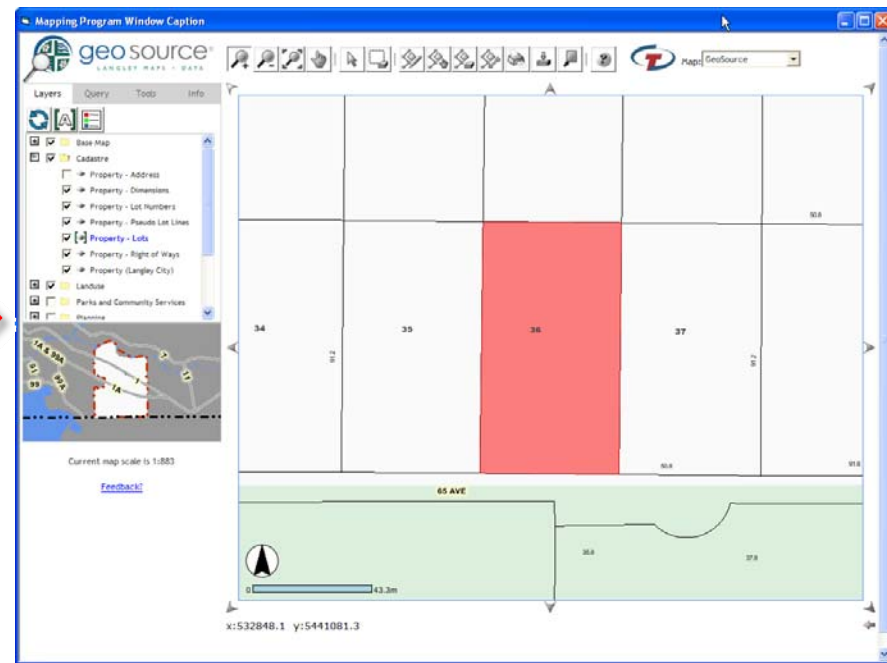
Mapping Program Window Caption

geosource
LANGLEY MAPS + DATA

Maps GeoSource

Layers Query Tools Info

Base Map
Cadastre
Property - Address
Property - Dimensions
Property - Lot Numbers
Property - Pseudo Lot Lines
Property - Lots
Property - Right of Ways
Property (Langley City)
Landuse
Parks and Community Services
Planning

1A & 99A
1A
99
10

Current map scale is 1:883

Feedback!

50.6
34
35
36
37
91.2
91.2
50.6
91.6
65 AVE
36.6
37.6
0
43.3m

x:532848.1 y:5441081.3